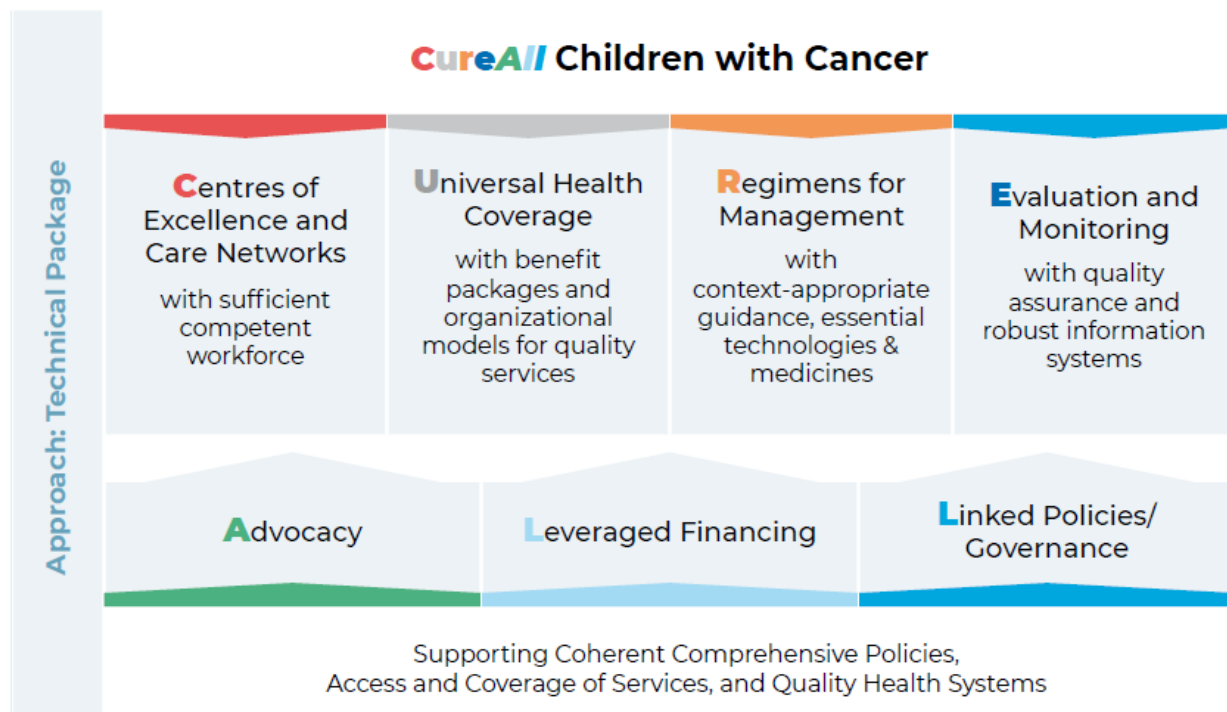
Approach: Technical Package

CureAll Children with Cancer

Centres of Excellence and Care Networks

with sufficient competent workforce

Universal Health Coverage

with benefit packages and organizational models for quality services

Regimens for Management

with context-appropriate guidance, essential technologies & medicines

Evaluation and Monitoring

with quality assurance and robust information systems

Advocacy

Leveraged Financing

Linked Policies/ Governance

Supporting Coherent Comprehensive Policies, Access and Coverage of Services, and Quality Health Systems